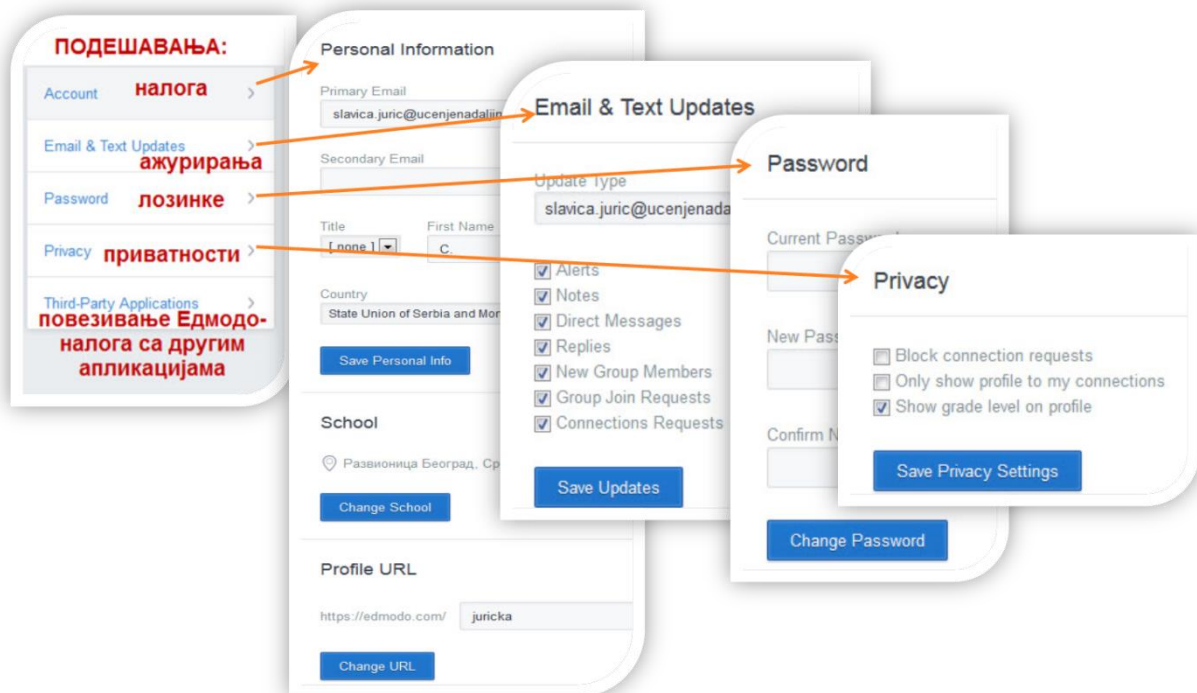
ПОДЕШАВАЊА:

Account налога

Email & Text Updates ажурирања

Password лозинке

Privacy приватности

Third-Party Applications повезивање Едмодо-налога са другим апликацијама

Personal Information

Primary Email
slavica.juric@ucenjenadaljin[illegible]

Secondary Email

Title [ none ] First Name C.

Country
State Union of Serbia and Mon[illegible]

Save Personal Info

School

Развионица Београд, Ср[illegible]

Change School

Profile URL

https://edmodo.com/ juricka

Change URL

Email & Text Updates

Update Type
slavica.juric@ucenjenada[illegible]

Alerts
Notes
Direct Messages
Replies
New Group Members
Group Join Requests
Connections Requests

Save Updates

Password

Current Passw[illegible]

New Pass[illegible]

Confirm N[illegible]

Change Password

Privacy

Block connection requests
Only show profile to my connections
Show grade level on profile

Save Privacy Settings